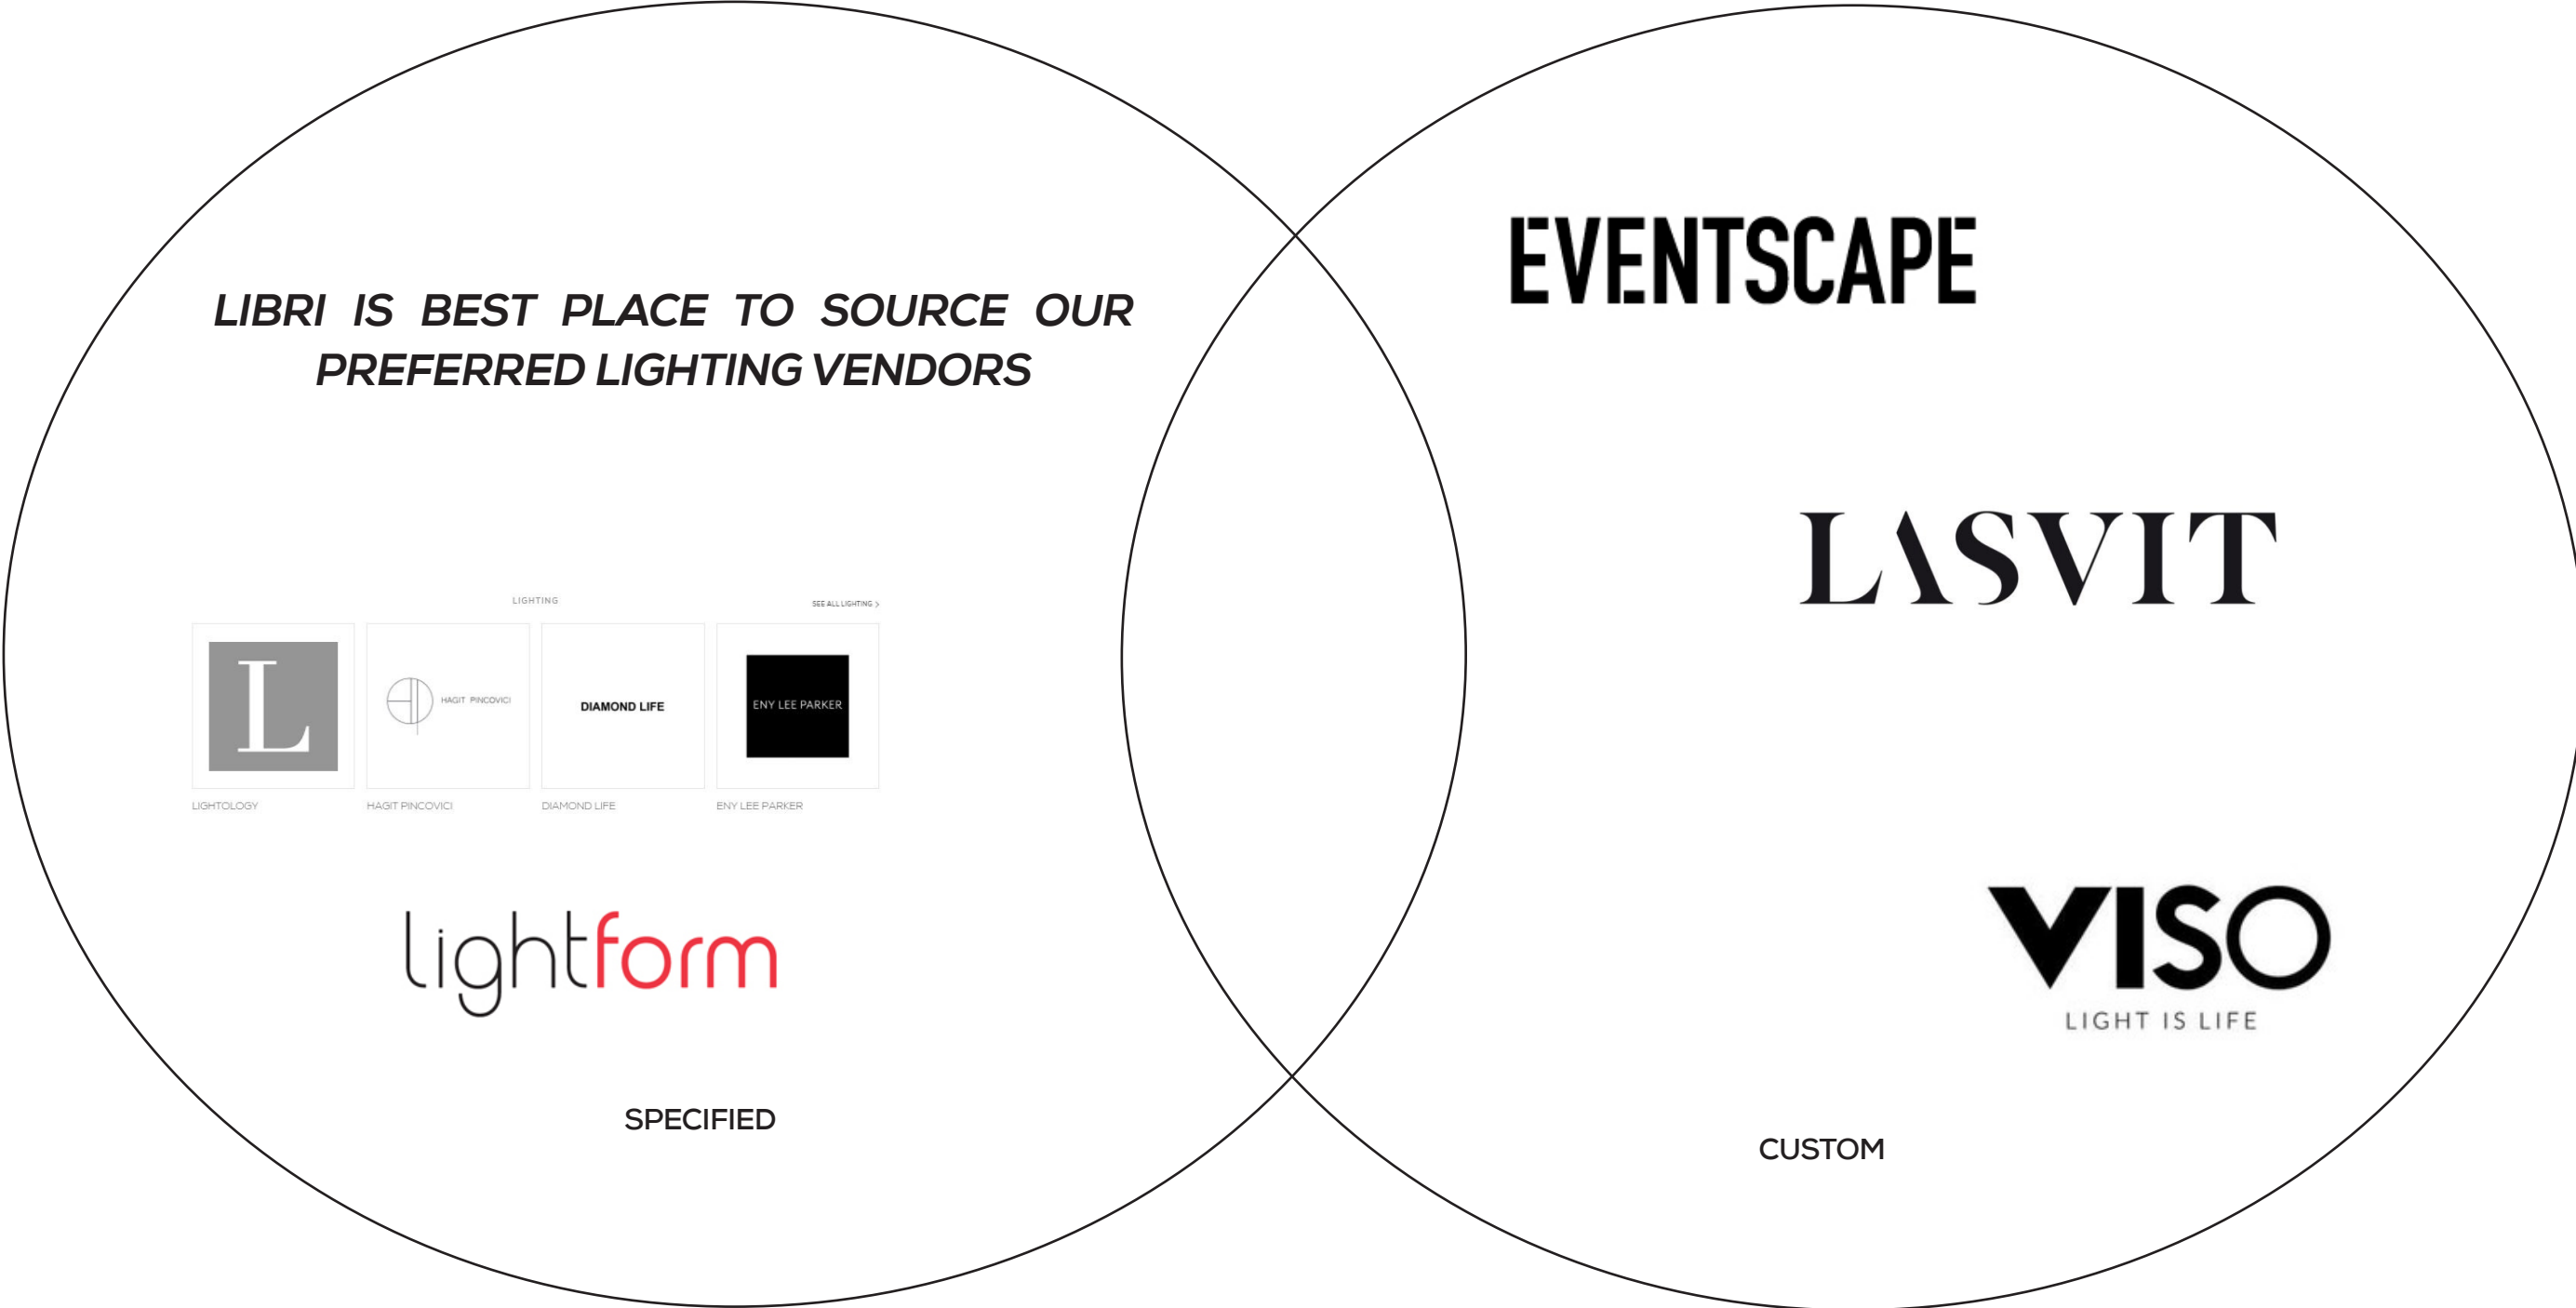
LIBRI IS BEST PLACE TO SOURCE OUR PREFERRED LIGHTING VENDORS

LIGHTING

SEE ALL LIGHTING >

L

HAGIT PINCOVICI

DIAMOND LIFE

ENY LEE PARKER

LIGHTOLOGY

HAGIT PINCOVICI

DIAMOND LIFE

ENY LEE PARKER

lightform

SPECIFIED

EVENTSCAPE

LASVIT

VISO

LIGHT IS LIFE

CUSTOM